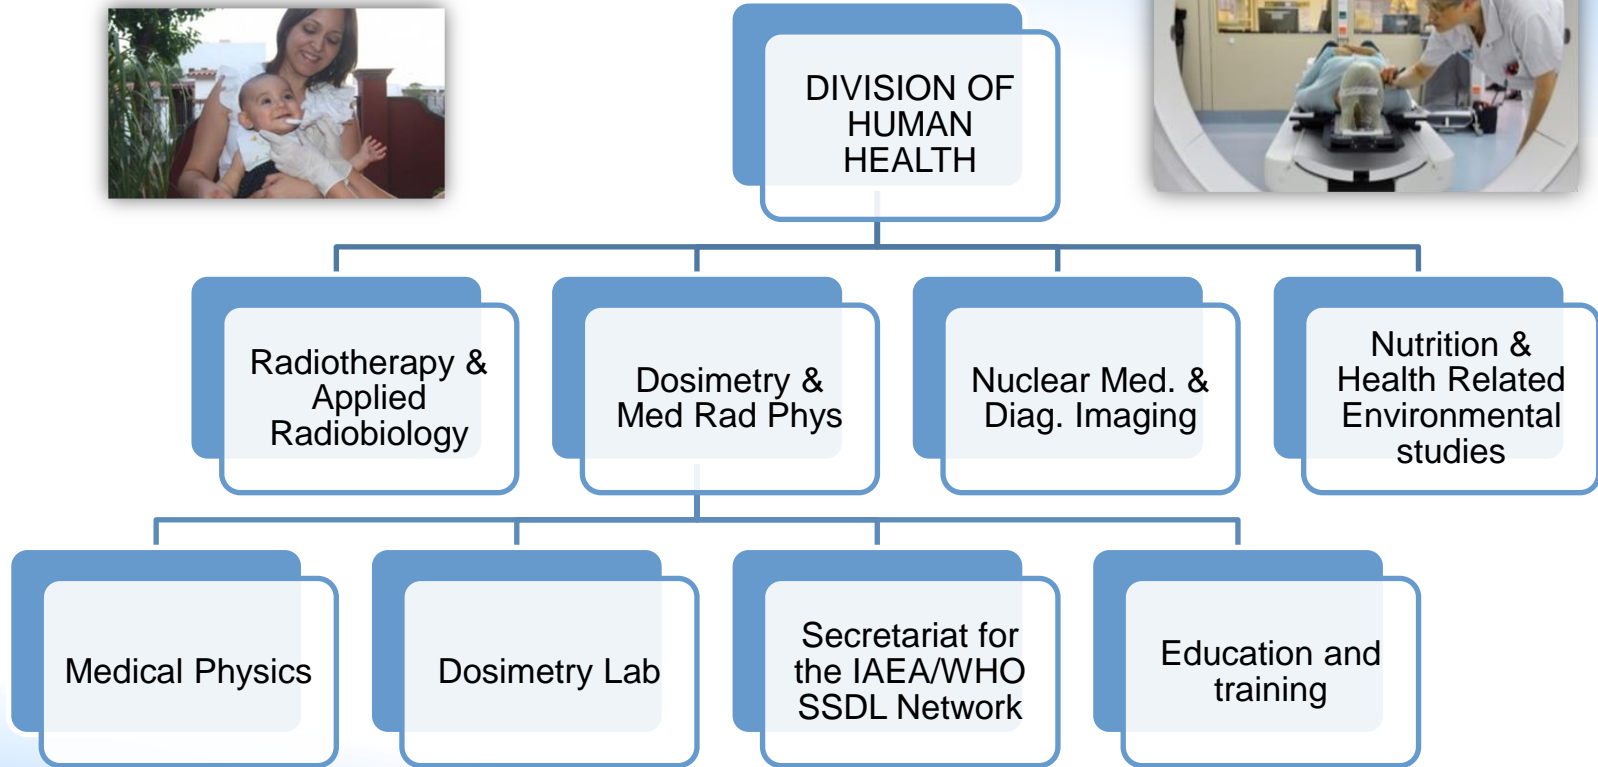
DIVISION OF HUMAN HEALTH

Radiotherapy & Applied Radiobiology

Dosimetry & Med Rad Phys

Nuclear Med. & Diag. Imaging

Nutrition & Health Related Environmental studies

Medical Physics

Dosimetry Lab

Secretariat for the IAEA/WHO SSDL Network

Education and training